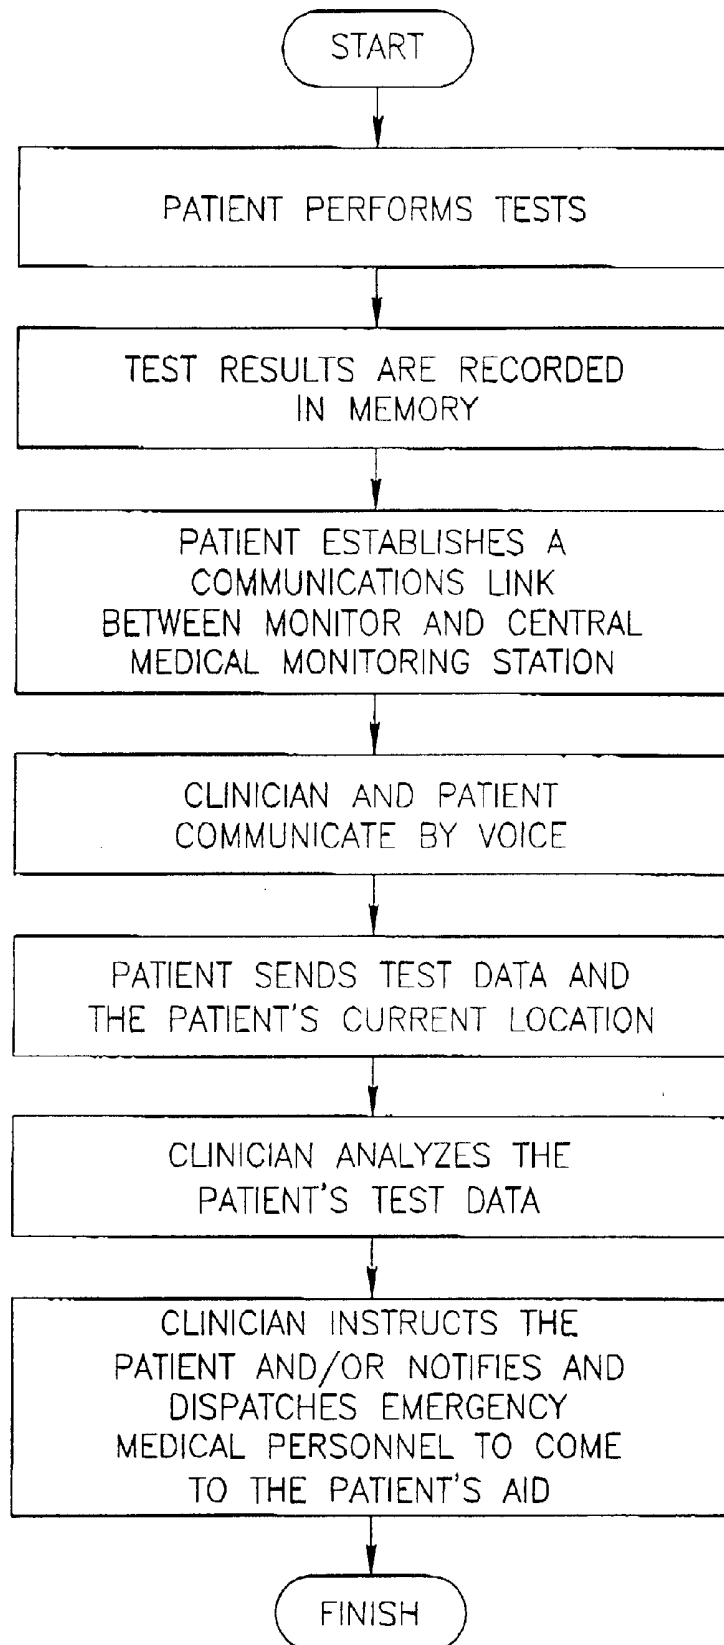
START

PATIENT PERFORMS TESTS

TEST RESULTS ARE RECORDED IN MEMORY

PATIENT ESTABLISHES A COMMUNICATIONS LINK BETWEEN MONITOR AND CENTRAL MEDICAL MONITORING STATION

CLINICIAN AND PATIENT COMMUNICATE BY VOICE

PATIENT SENDS TEST DATA AND THE PATIENT'S CURRENT LOCATION

CLINICIAN ANALYZES THE PATIENT'S TEST DATA

CLINICIAN INSTRUCTS THE PATIENT AND/OR NOTIFIES AND DISPATCHES EMERGENCY MEDICAL PERSONNEL TO COME TO THE PATIENT'S AID

FINISH